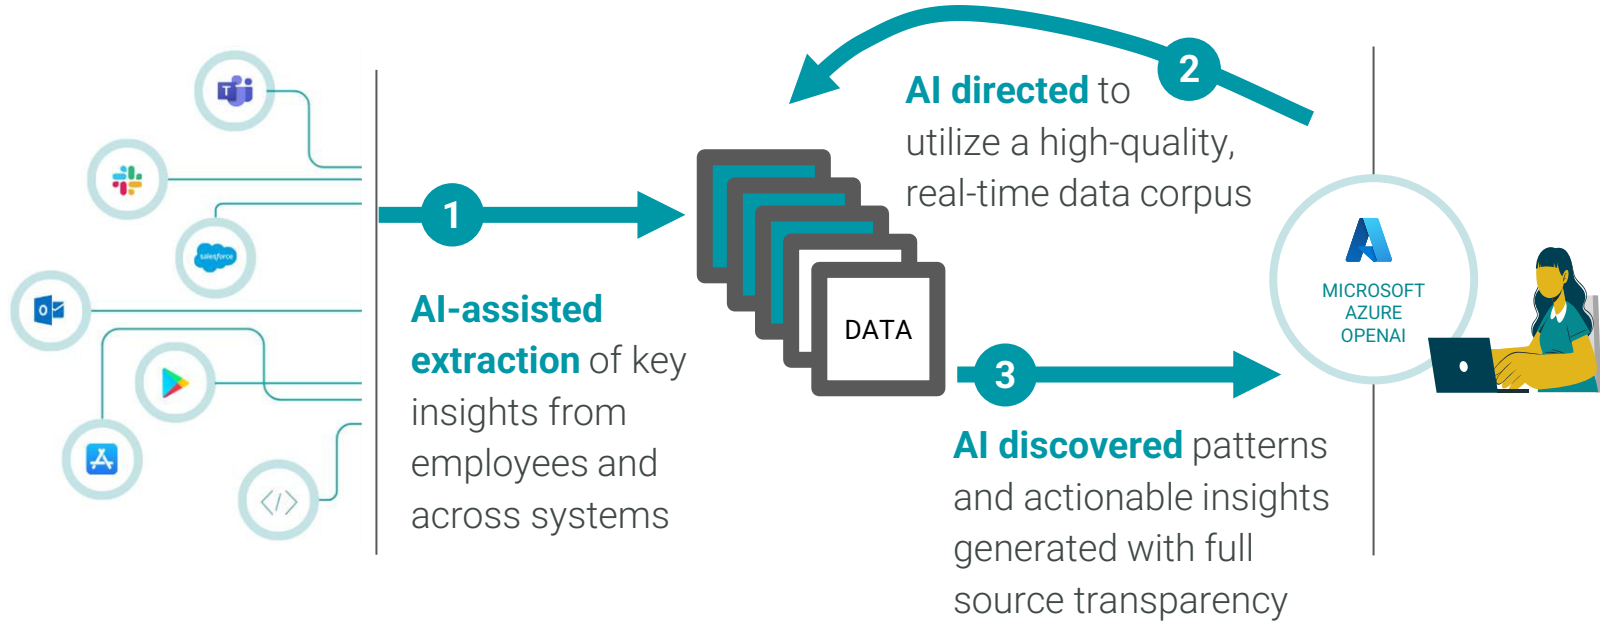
2

AI directed to utilize a high-quality, real-time data corpus

salesforce

1

DATA

AI-assisted extraction of key insights from employees and across systems

MICROSOFT AZURE OPENAI

3

AI discovered patterns and actionable insights generated with full source transparency